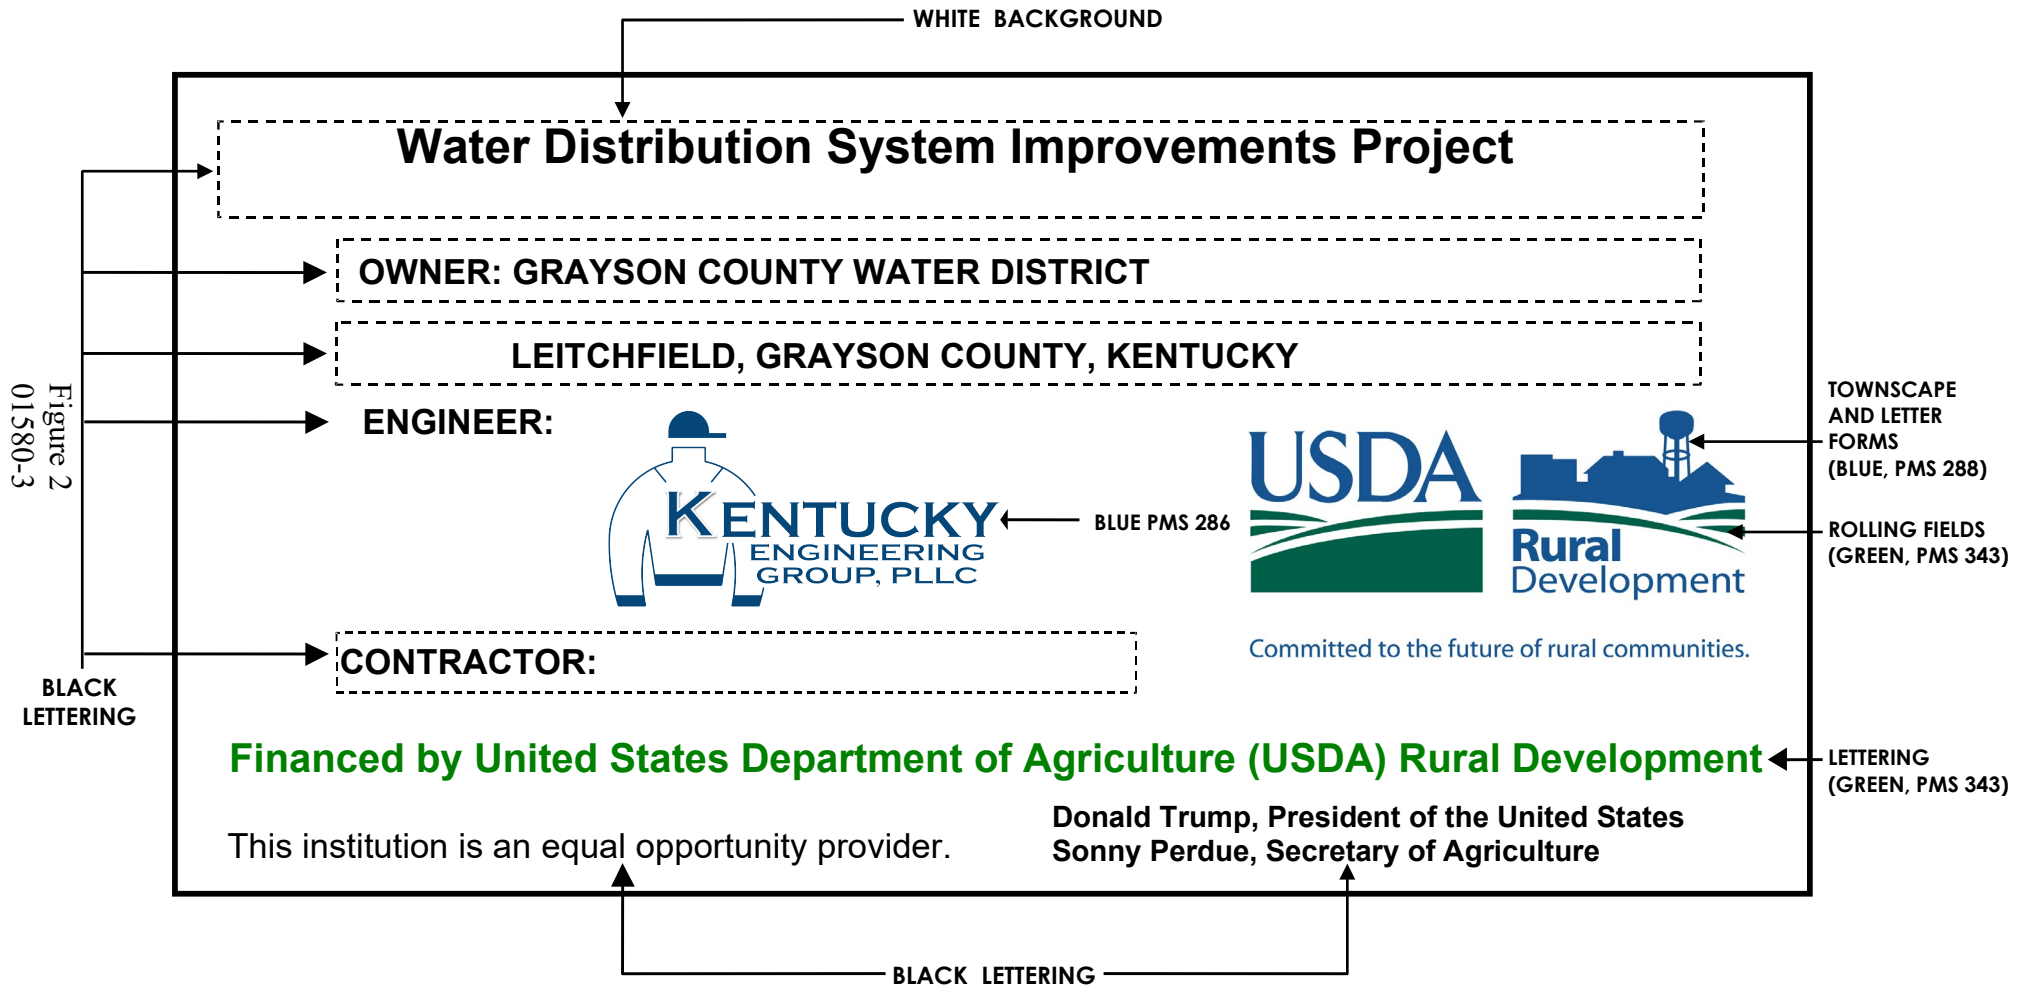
WHITE BACKGROUND

Figure 2
01580-3

Water Distribution System Improvements Project

OWNER: GRAYSON COUNTY WATER DISTRICT

LEITCHFIELD, GRAYSON COUNTY, KENTUCKY

ENGINEER:

KENTUCKY
ENGINEERING
GROUP, PLLC

BLUE PMS 286

USDA

Rural
Development

Committed to the future of rural communities.

TOWNSCAPE AND LETTER FORMS (BLUE, PMS 288)

ROLLING FIELDS (GREEN, PMS 343)

CONTRACTOR:

BLACK LETTERING

Financed by United States Department of Agriculture (USDA) Rural Development

LETTERING (GREEN, PMS 343)

This institution is an equal opportunity provider.

Donald Trump, President of the United States
Sonny Perdue, Secretary of Agriculture

BLACK LETTERING